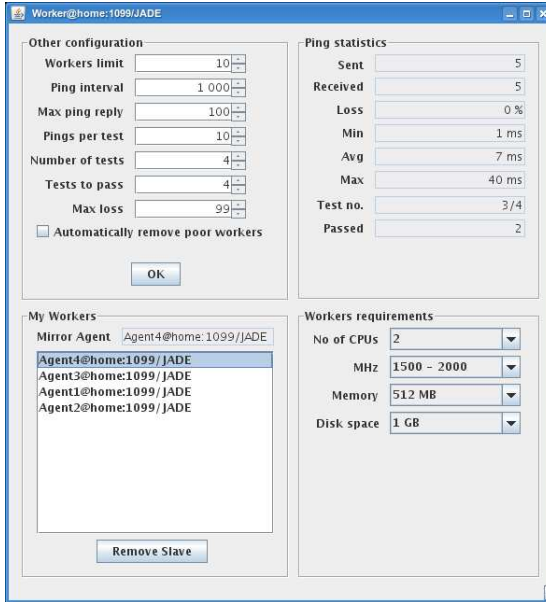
Worker@home:1099/JADE

Other configuration

| | |
|---|---|
| Workers limit | 10 |
| Ping interval | 1 000 |
| Max ping reply | 100 |
| Pings per test | 10 |
| Number of tests | 4 |
| Tests to pass | 4 |
| Max loss | 99 |

Automatically remove poor workers

OK

Ping statistics

| | |
|---|---|
| Sent | 5 |
| Received | 5 |
| Loss | 0 % |
| Min | 1 ms |
| Avg | 7 ms |
| Max | 40 ms |
| Test no. | 3/4 |
| Passed | 2 |

My Workers

Mirror Agent Agent4@home:1099/JADE

Agent4@home:1099/JADE
Agent3@home:1099/JADE
Agent1@home:1099/JADE
Agent2@home:1099/JADE

Remove Slave

Workers requirements

| | |
|---|---|
| No of CPUs | 2 |
| MHz | 1500 - 2000 |
| Memory | 512 MB |
| Disk space | 1 GB |